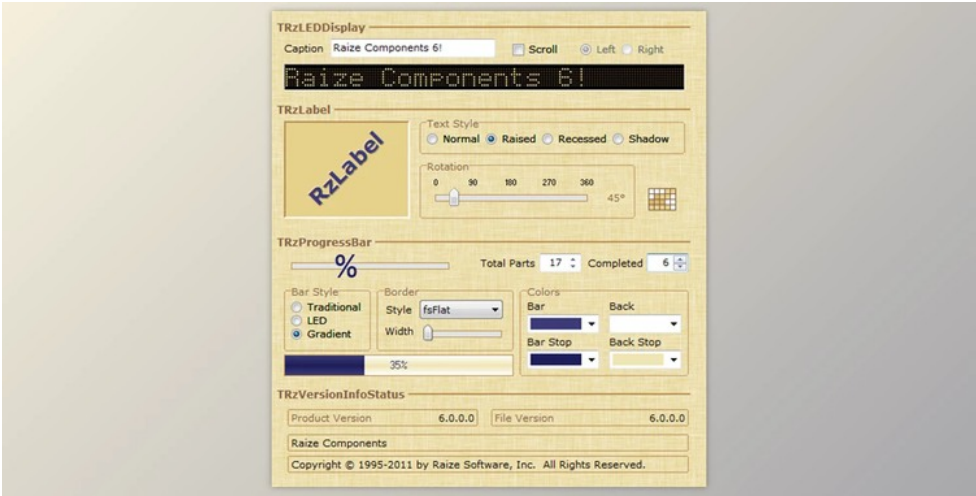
TRzLEDDisplay

Caption Raize Components 6!

Scroll

Left Right

Raize Components 6!

TRzLabel

RzLabel

Text Style

Normal Raised Recessed Shadow

Rotation

0 90 180 270 360

45°

TRzProgressBar

%

Total Parts 17 Completed 6

Bar Style

Traditional

LED

Gradient

Border

Style fsFlat

Width

Colors

Bar

Back

Bar Stop

Back Stop

35%

TRzVersionInfoStatus

Product Version 6.0.0.0

File Version 6.0.0.0

Raize Components

Copyright © 1995-2011 by Raize Software, Inc. All Rights Reserved.